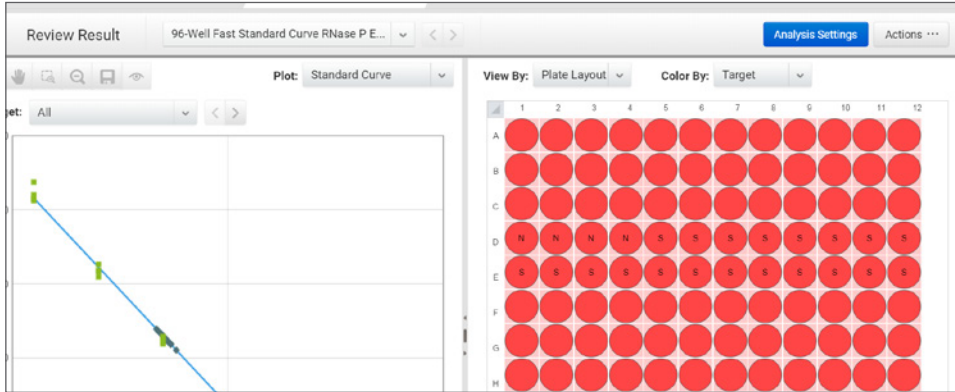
Review Result

96-Well Fast Standard Curve RNase P E...

Analysis Settings

Actions ···

Plot: Standard Curve

View By: Plate Layout

Color By: Target

get: All

| | 1 | 2 | 3 | 4 | 5 | 6 | 7 | 8 | 9 | 10 | 11 | 12 |
|---|---|---|---|---|---|---|---|---|---|---|---|---|
| A | | | | | | | | | | | | |
| B | | | | | | | | | | | | |
| C | | | | | | | | | | | | |
| D | N | N | N | N | S | S | S | S | S | S | S | S |
| E | S | S | S | S | S | S | S | S | S | S | S | S |
| F | | | | | | | | | | | | |
| G | | | | | | | | | | | | |
| H | | | | | | | | | | | | |